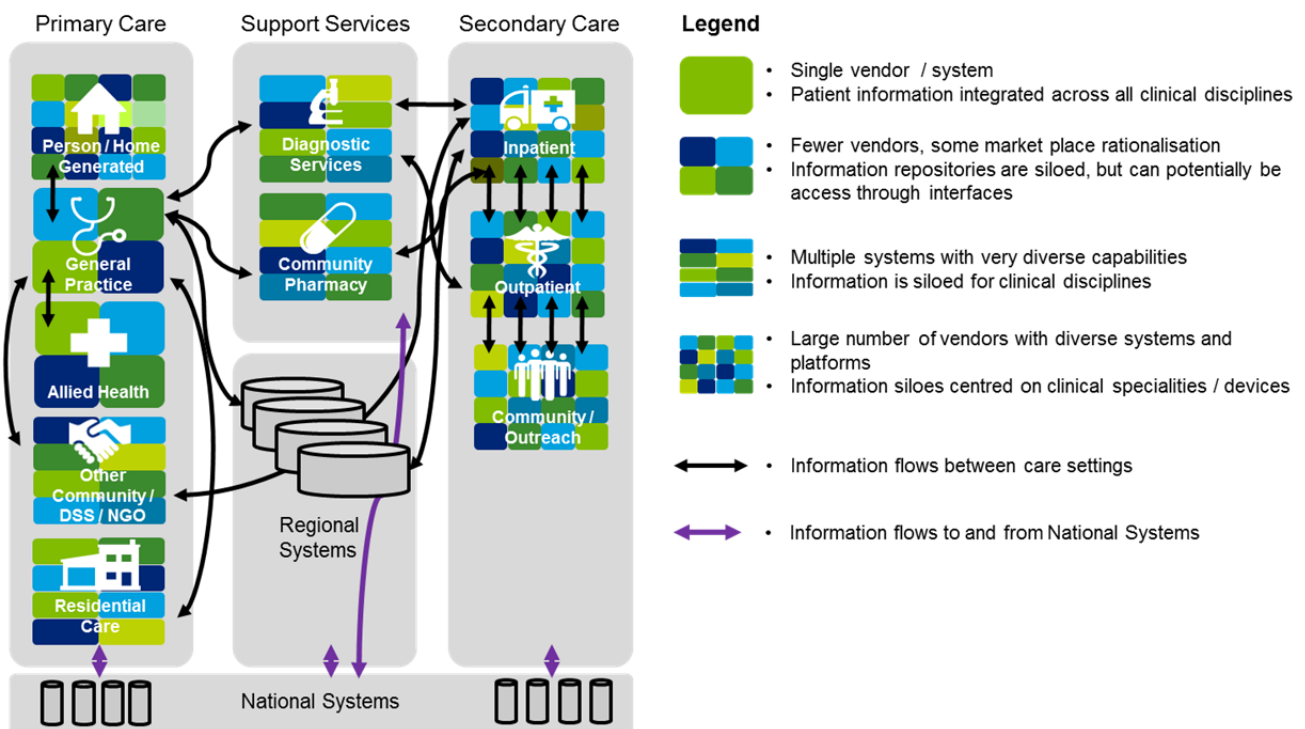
Primary Care

Person / Home Generated

General Practice

Allied Health

Other Community / DSS / NGO

Residential Care

Support Services

Diagnostic Services

Community Pharmacy

Regional Systems

Secondary Care

Inpatient

Outpatient

Community / Outreach

National Systems

Legend

• Single vendor / system
• Patient information integrated across all clinical disciplines

• Fewer vendors, some market place rationalisation
• Information repositories are siloed, but can potentially be access through interfaces

• Multiple systems with very diverse capabilities
• Information is siloed for clinical disciplines

• Large number of vendors with diverse systems and platforms
• Information siloes centred on clinical specialities / devices

• Information flows between care settings

• Information flows to and from National Systems